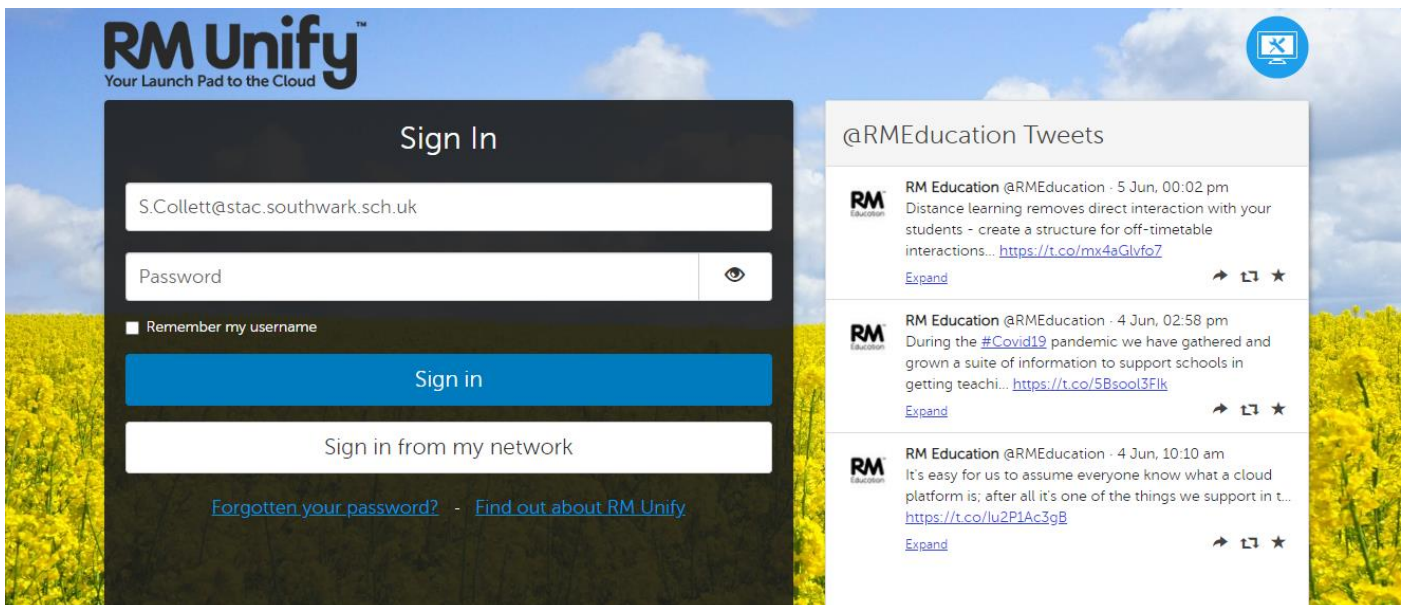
RM Unify™
Your Launch Pad to the Cloud

Sign In

S.Collett@stac.southwark.sch.uk

Password

Remember my username

Sign in

Sign in from my network

Forgotten your password? - Find out about RM Unify

@RMEducation Tweets

RM Education
RM Education @RMEducation · 5 Jun, 00:02 pm
Distance learning removes direct interaction with your students - create a structure for off-timetable interactions... https://t.co/mx4aGlvfo7
Expand

RM Education
RM Education @RMEducation · 4 Jun, 02:58 pm
During the #Covid19 pandemic we have gathered and grown a suite of information to support schools in getting teachi... https://t.co/5Bsool3Flk
Expand

RM Education
RM Education @RMEducation · 4 Jun, 10:10 am
It's easy for us to assume everyone know what a cloud platform is; after all it's one of the things we support in t... https://t.co/lu2P1Ac3gB
Expand